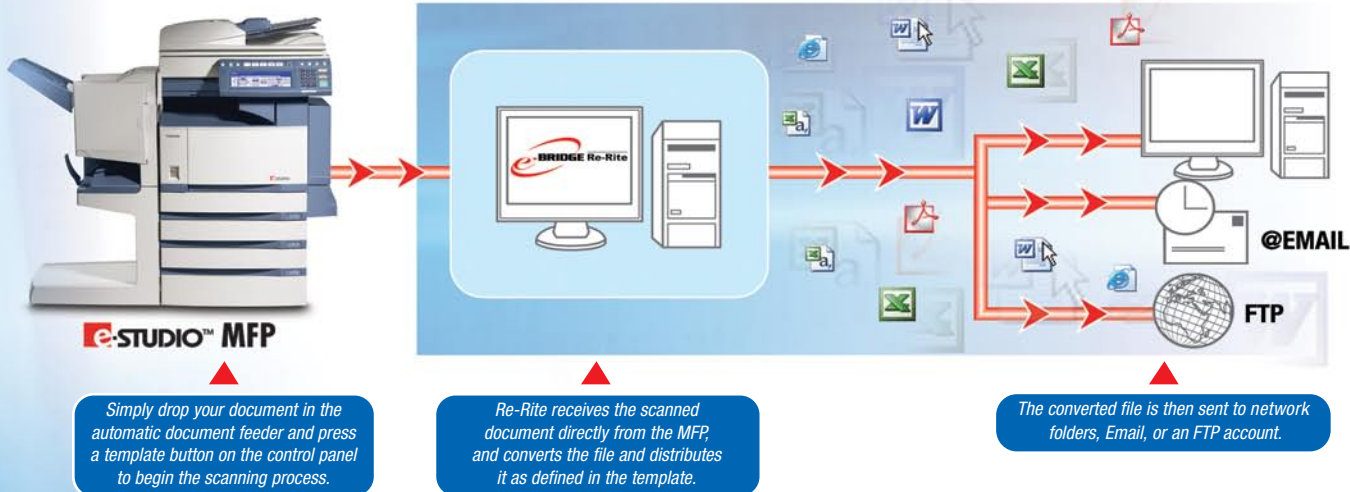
e-BRIDGE Re-Rite

@EMAIL

FTP

e-STUDIO™ MFP

Simply drop your document in the automatic document feeder and press a template button on the control panel to begin the scanning process.

Re-Rite receives the scanned document directly from the MFP, and converts the file and distributes it as defined in the template.

The converted file is then sent to network folders, Email, or an FTP account.